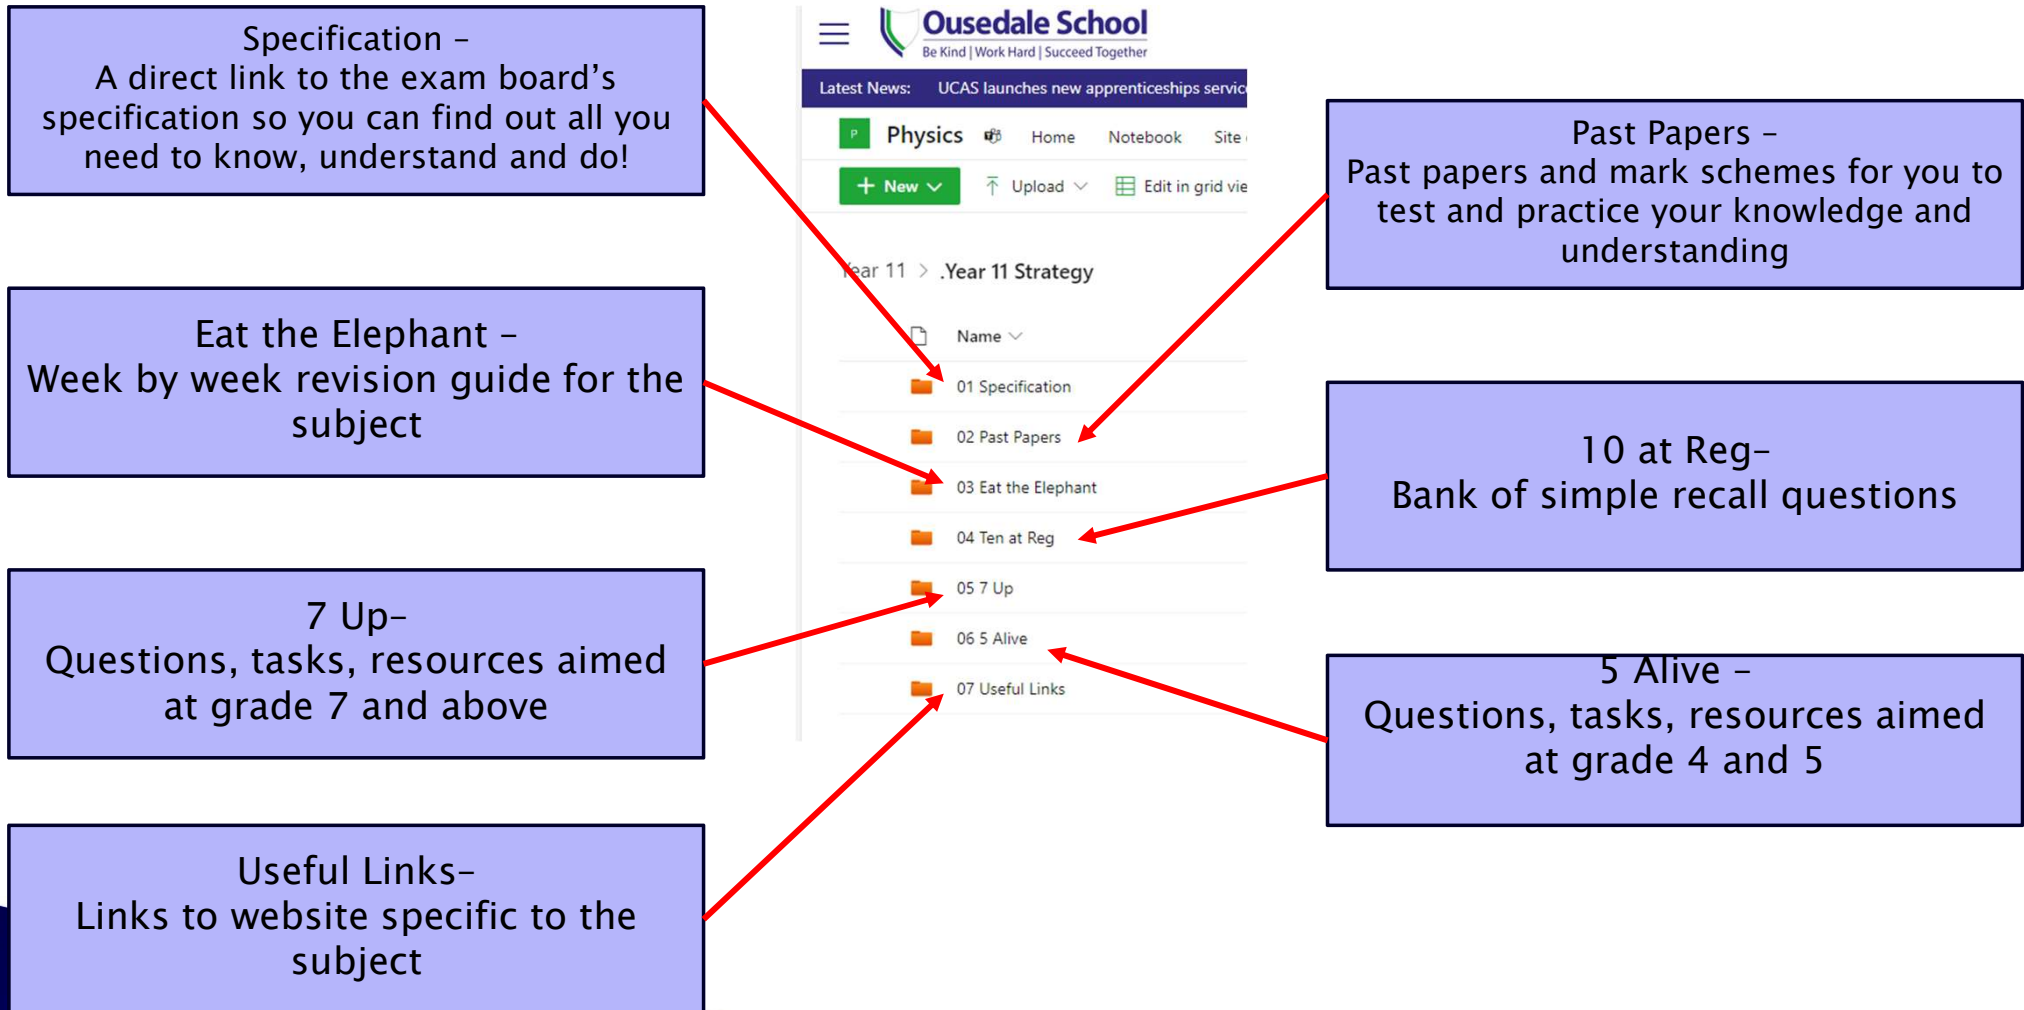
Specification –
A direct link to the exam board's specification so you can find out all you need to know, understand and do!

Eat the Elephant –
Week by week revision guide for the subject

7 Up–
Questions, tasks, resources aimed at grade 7 and above

Useful Links–
Links to website specific to the subject

Ousedale School
Be Kind | Work Hard | Succeed Together

Latest News: UCAS launches new apprenticeships servic

P Physics Home Notebook Site

+ New Upload Edit in grid vie

Year 11 > .Year 11 Strategy

Name

01 Specification
02 Past Papers
03 Eat the Elephant
04 Ten at Reg
05 7 Up
06 5 Alive
07 Useful Links

Past Papers –
Past papers and mark schemes for you to test and practice your knowledge and understanding

10 at Reg–
Bank of simple recall questions

5 Alive –
Questions, tasks, resources aimed at grade 4 and 5